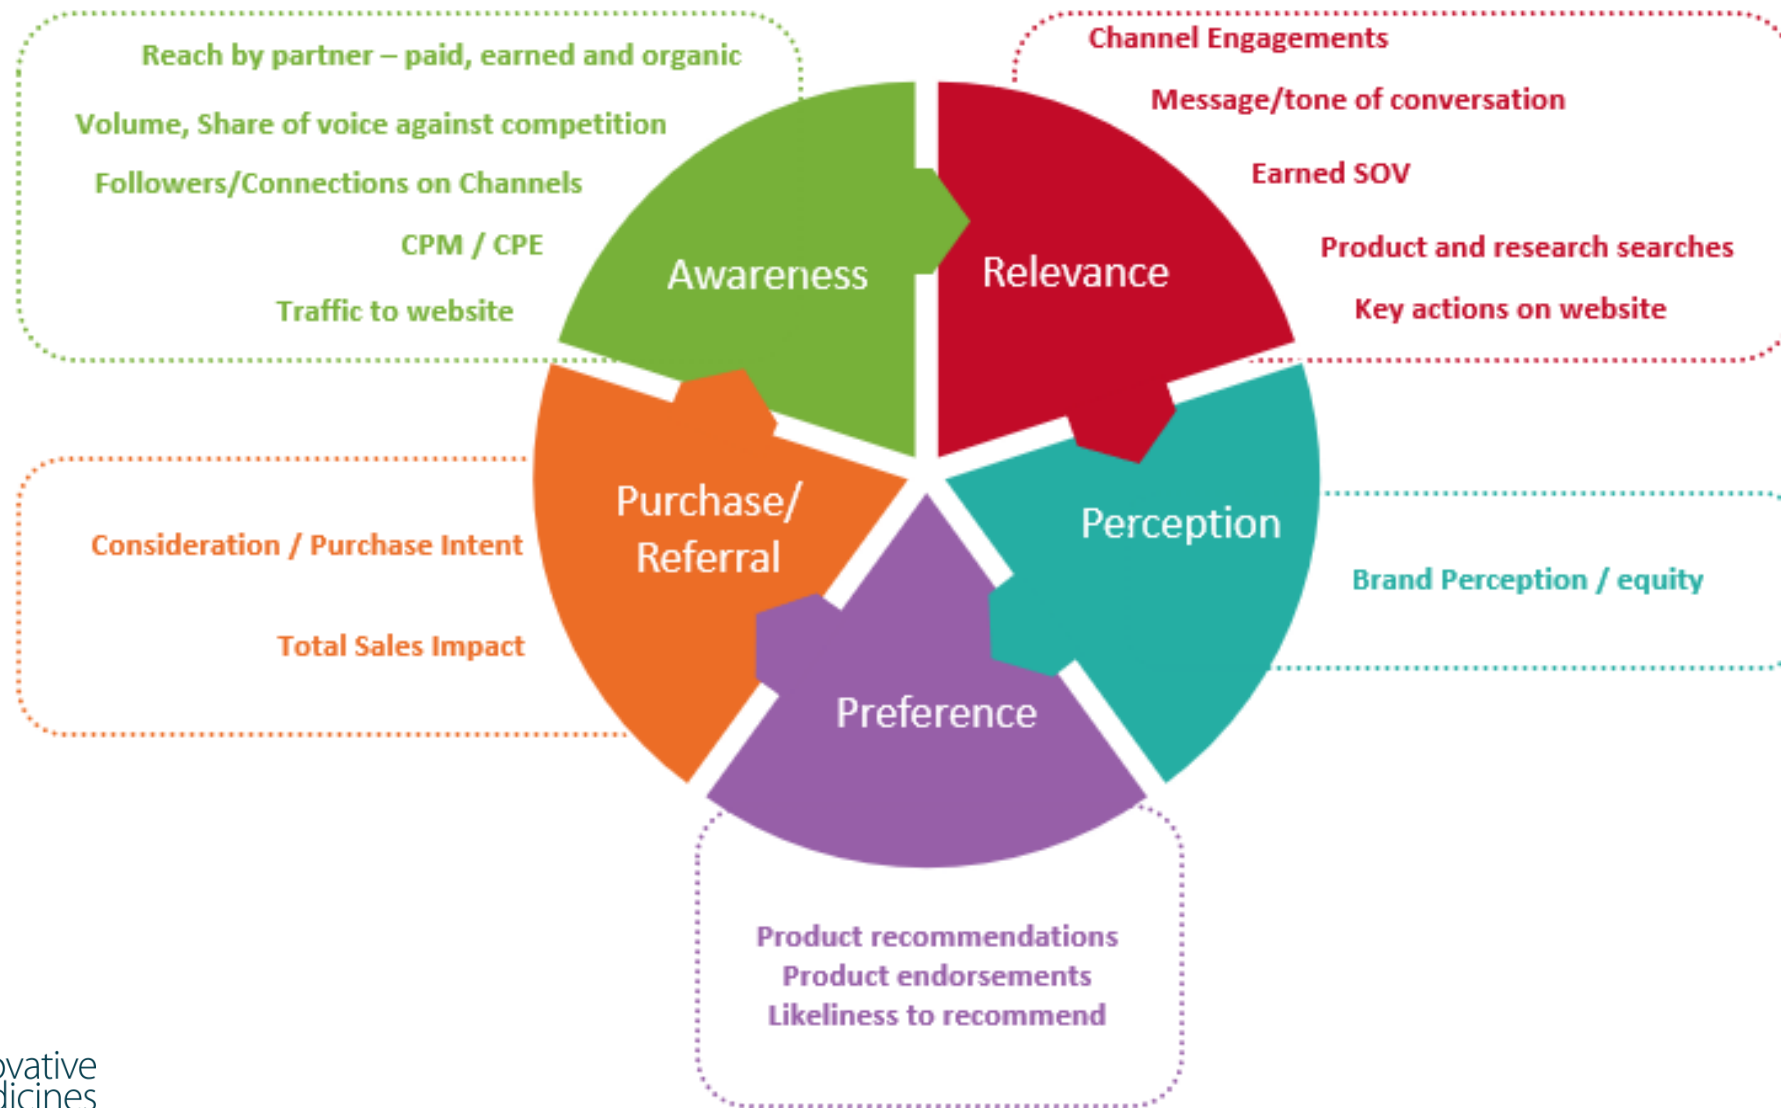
Reach by partner – paid, earned and organic

Volume, Share of voice against competition

Followers/Connections on Channels

CPM / CPE

Traffic to website

Awareness

Relevance

Channel Engagements

Message/tone of conversation

Earned SOV

Product and research searches

Key actions on website

Purchase/ Referral

Consideration / Purchase Intent

Total Sales Impact

Perception

Brand Perception / equity

Preference

Product recommendations
Product endorsements
Likeliness to recommend

ovative
dicines